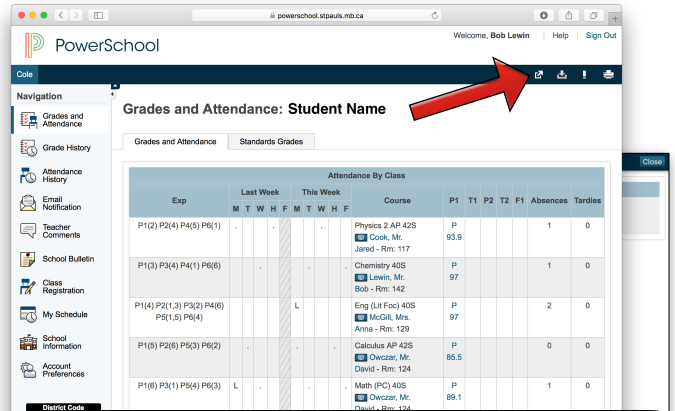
powerschool.stpauls.mb.ca

PowerSchool

Welcome, Bob Lewin | Help | Sign Out

Cole

Navigation

Grades and Attendance

Grade History

Attendance History

Email Notification

Teacher Comments

School Bulletin

Class Registration

My Schedule

School Information

Account Preferences

District Code

Grades and Attendance: Student Name

Grades and Attendance | Standards Grades

Close

| Attendance By Class | | | | | | | | | | | | | | | | | | | |
|---|---|---|---|---|---|---|---|---|---|---|---|---|---|---|---|---|---|---|---|
| Exp | Last Week | | | | | This Week | | | | | Course | P1 | T1 | P2 | T2 | F1 | Absences | Tardies |
| | M | T | W | H | F | M | T | W | H | F | | | | | | | | |
| P1(2) P2(4) P4(5) P6(1) | . | | | . | | | . | | | | Physics 2 AP 42S Cook, Mr. Jared - Rm: 117 | P 93.9 | | | | | 1 | 0 |
| P1(3) P3(4) P4(1) P6(6) | | | . | | | | . | | . | | Chemistry 40S Lewin, Mr. Bob - Rm: 142 | P 97 | | | | | 1 | 0 |
| P1(4) P2(1,3) P3(2) P4(6) P5(1,5) P6(4) | | | | | | L | | | | | Eng (Lit Foc) 40S McGill, Mrs. Anna - Rm: 129 | P 97 | | | | | 2 | 0 |
| P1(5) P2(6) P5(3) P6(2) | | . | | | | | . | | . | | Calculus AP 42S Owczar, Mr. David - Rm: 124 | P 85.5 | | | | | 0 | 0 |
| P1(6) P3(1) P5(4) P6(3) | L | | . | | | | . | | . | | Math (PC) 40S Owczar, Mr. David - Rm: 124 | P 89.1 | | | | | 1 | 0 |